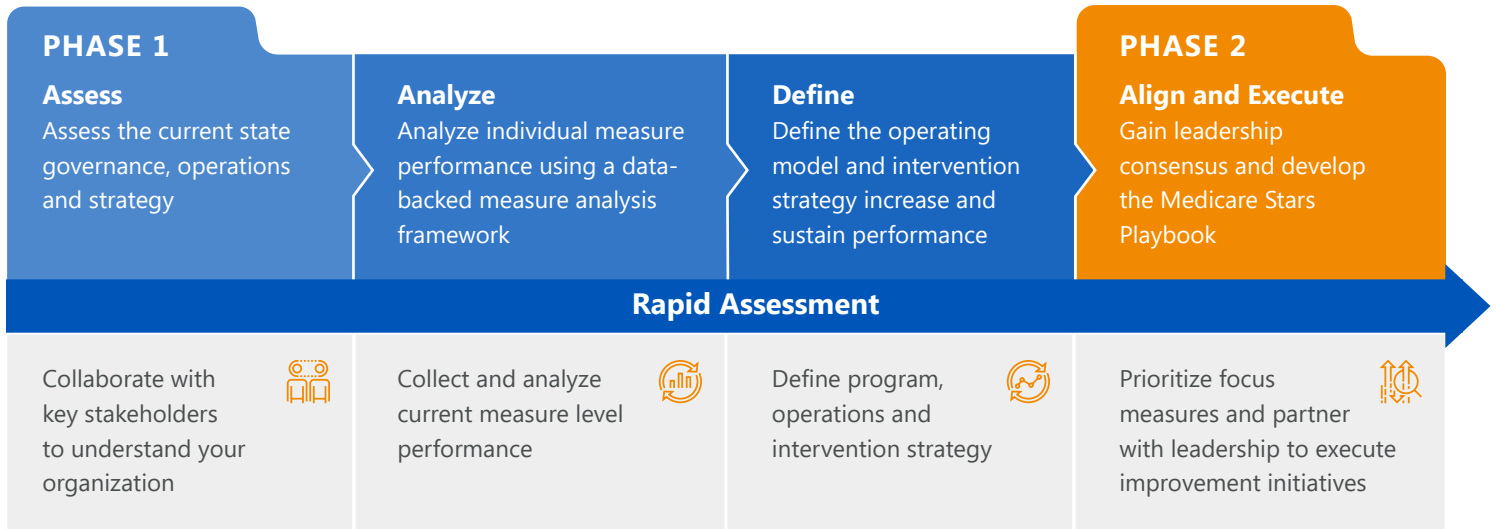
PHASE 1

Assess
Assess the current state governance, operations and strategy

Analyze
Analyze individual measure performance using a data-backed measure analysis framework

Define
Define the operating model and intervention strategy increase and sustain performance

PHASE 2

Align and Execute
Gain leadership consensus and develop the Medicare Stars Playbook

Rapid Assessment

Collaborate with key stakeholders to understand your organization

Collect and analyze current measure level performance

Define program, operations and intervention strategy

Prioritize focus measures and partner with leadership to execute improvement initiatives